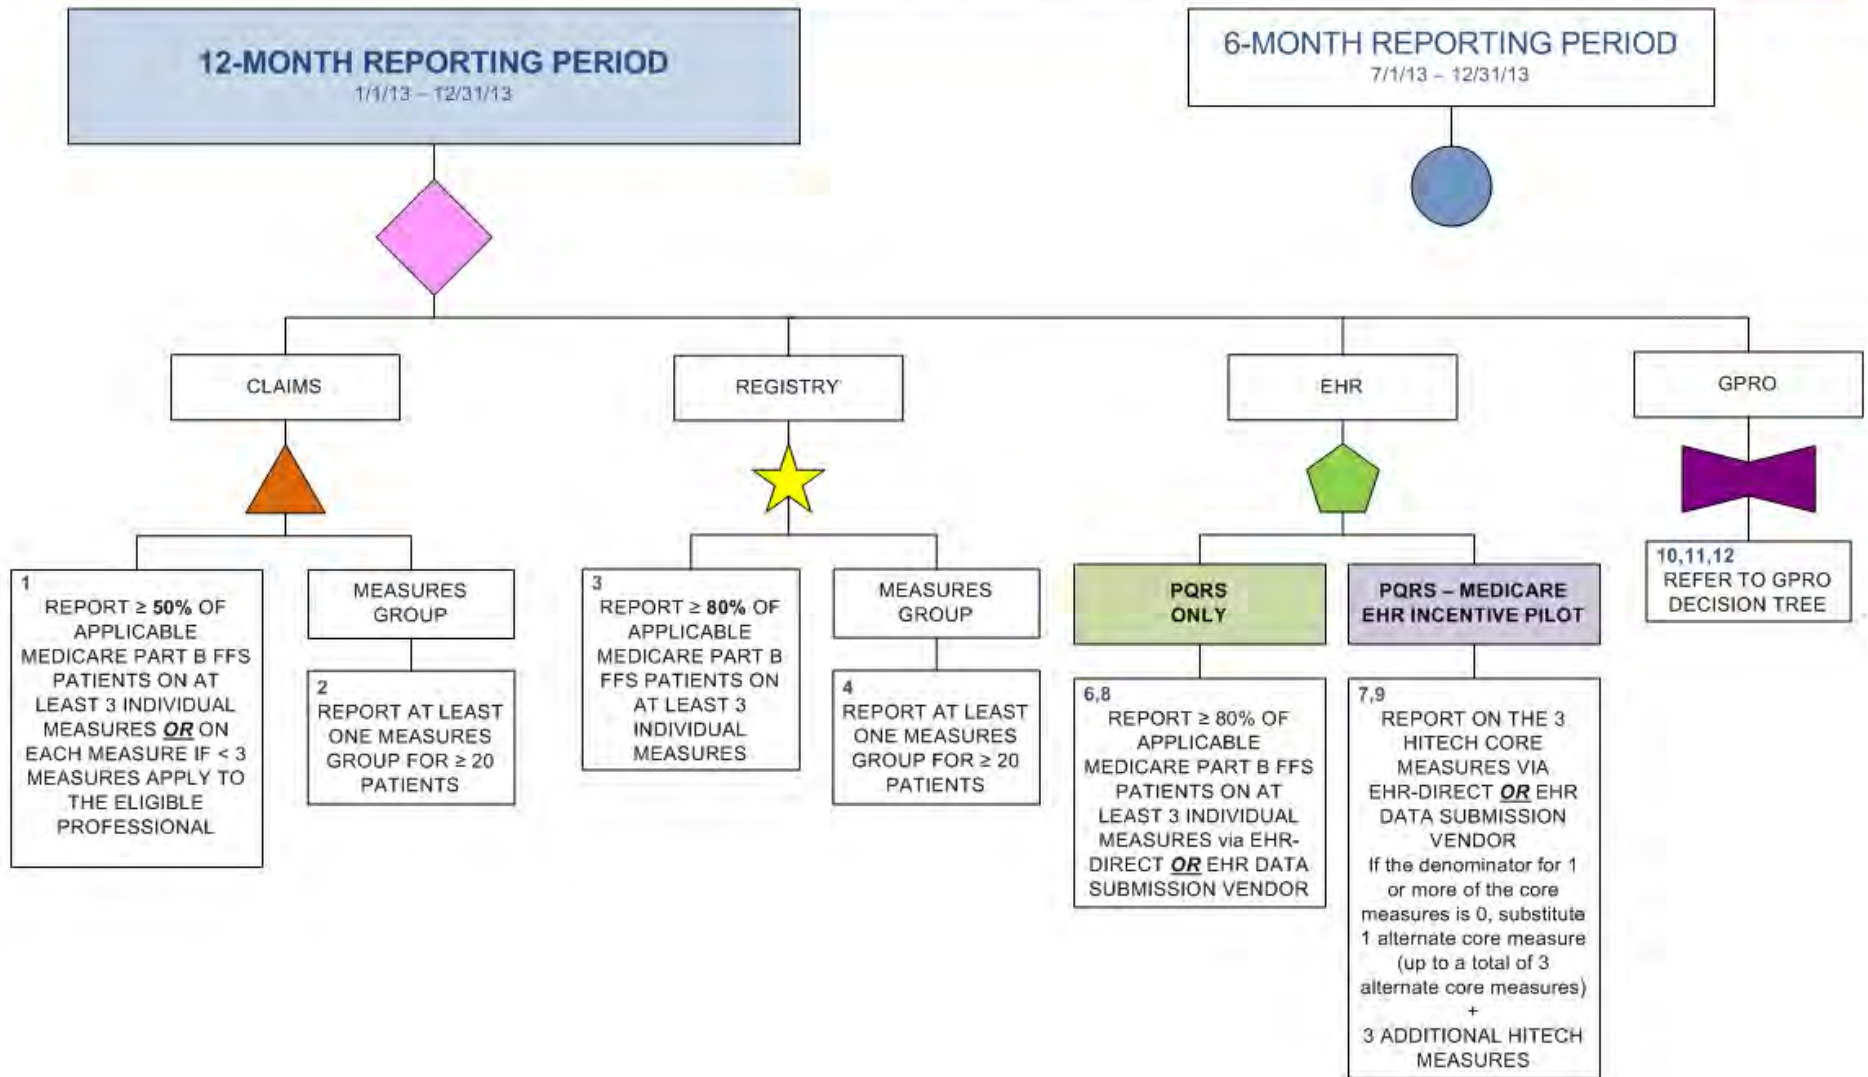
12-MONTH REPORTING PERIOD
1/1/13 – 12/31/13

6-MONTH REPORTING PERIOD
7/1/13 – 12/31/13

CLAIMS

REGISTRY

EHR

GPRO

1
REPORT ≥ 50% OF APPLICABLE MEDICARE PART B FFS PATIENTS ON AT LEAST 3 INDIVIDUAL MEASURES ***OR*** ON EACH MEASURE IF < 3 MEASURES APPLY TO THE ELIGIBLE PROFESSIONAL

MEASURES GROUP

2
REPORT AT LEAST ONE MEASURES GROUP FOR ≥ 20 PATIENTS

3
REPORT ≥ 80% OF APPLICABLE MEDICARE PART B FFS PATIENTS ON AT LEAST 3 INDIVIDUAL MEASURES

MEASURES GROUP

4
REPORT AT LEAST ONE MEASURES GROUP FOR ≥ 20 PATIENTS

PQRS ONLY

PQRS – MEDICARE EHR INCENTIVE PILOT

6,8
REPORT ≥ 80% OF APPLICABLE MEDICARE PART B FFS PATIENTS ON AT LEAST 3 INDIVIDUAL MEASURES via EHR-DIRECT ***OR*** EHR DATA SUBMISSION VENDOR

7,9
REPORT ON THE 3 HITECH CORE MEASURES VIA EHR-DIRECT ***OR*** EHR DATA SUBMISSION VENDOR
If the denominator for 1 or more of the core measures is 0, substitute 1 alternate core measure (up to a total of 3 alternate core measures)
+
3 ADDITIONAL HITECH MEASURES

10,11,12
REFER TO GPRO DECISION TREE